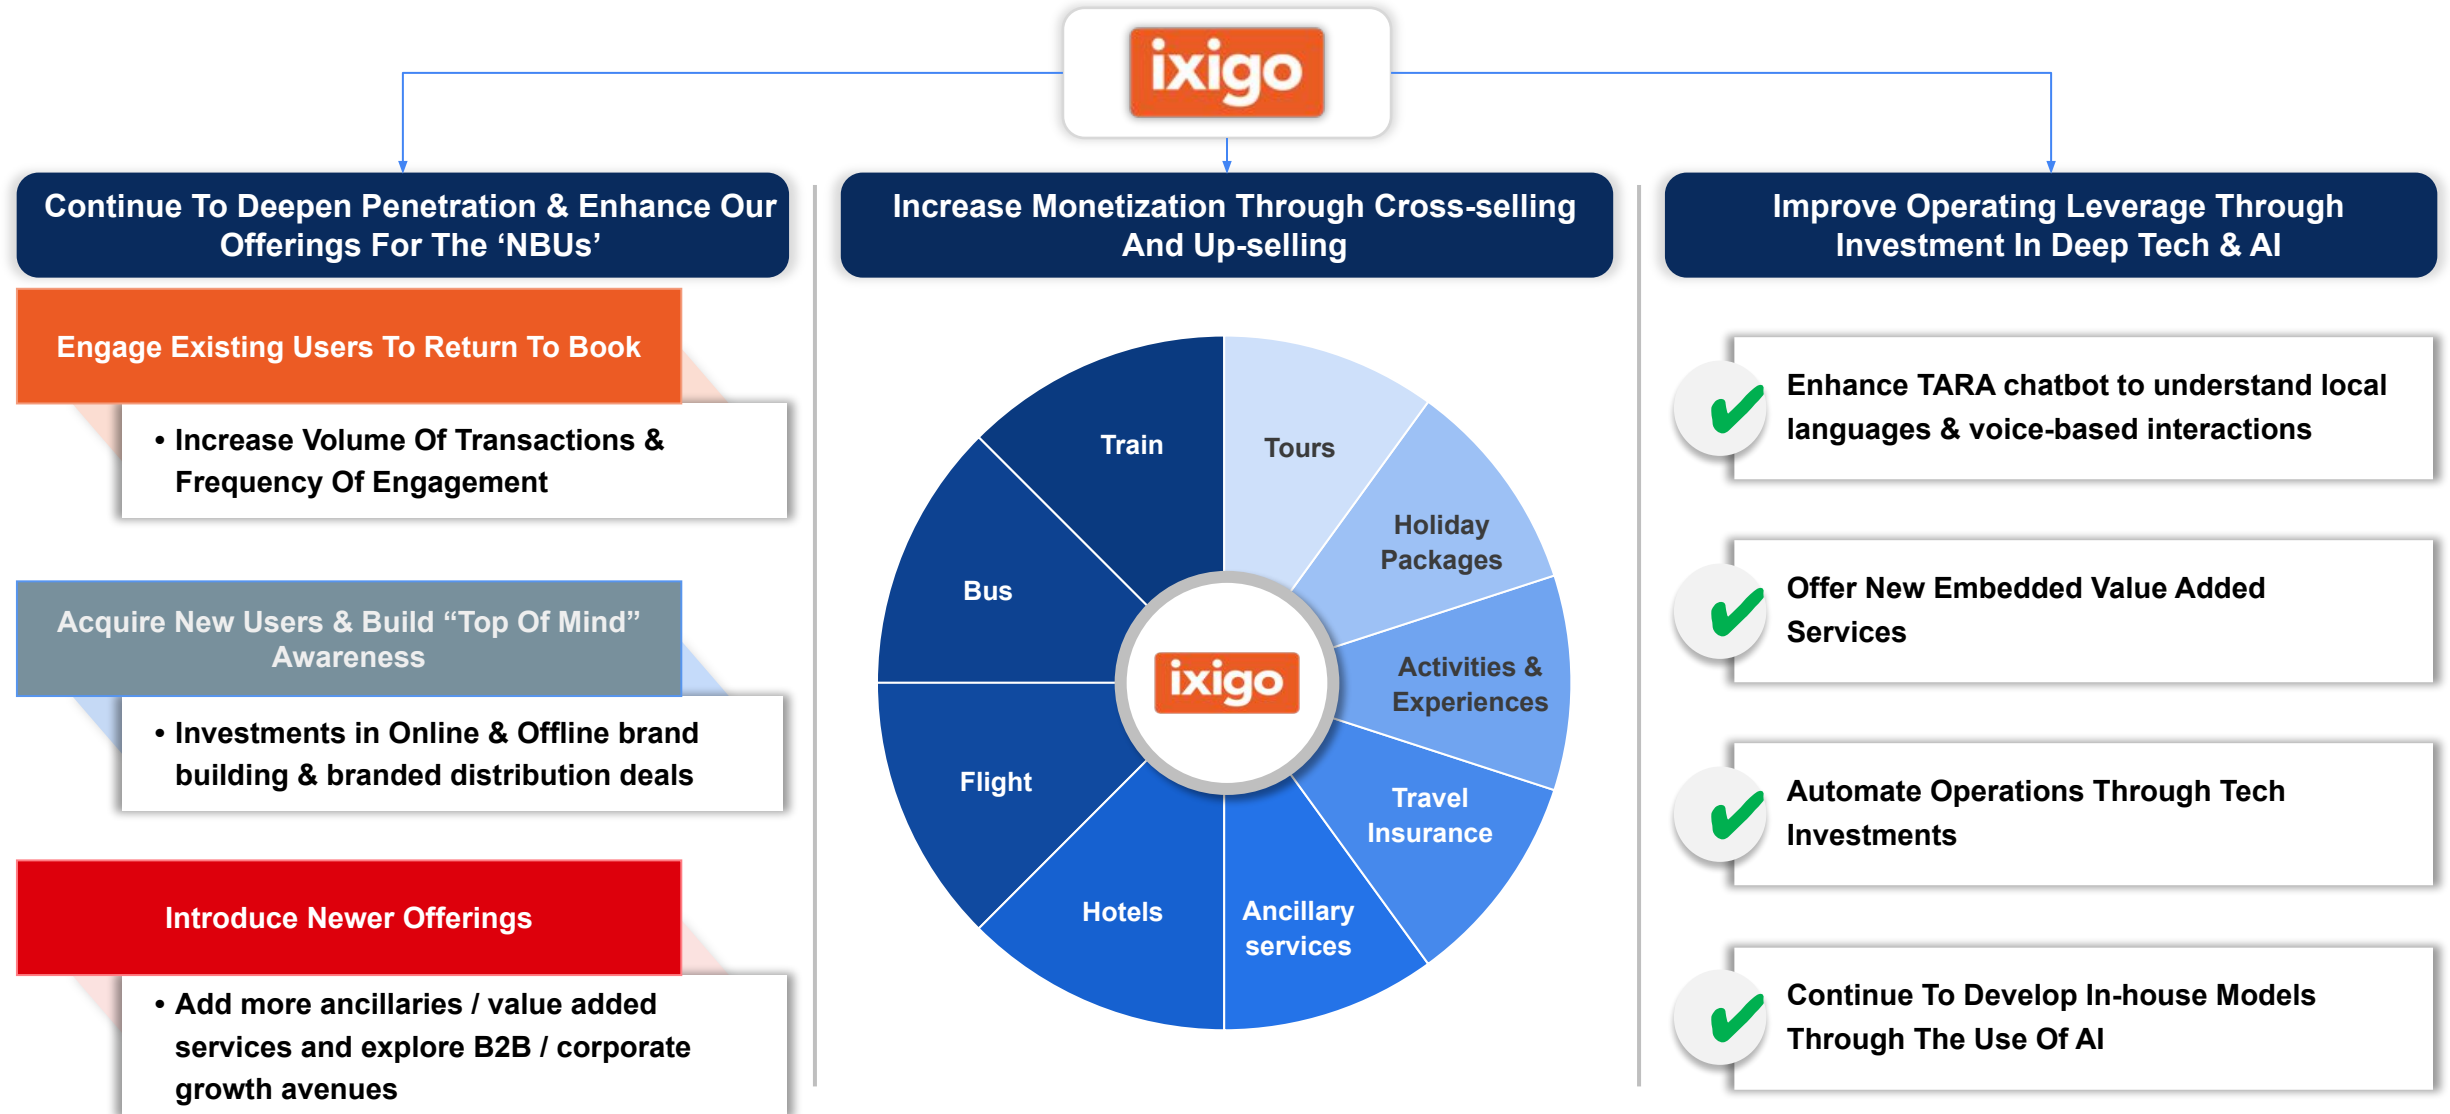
ixigo

Continue To Deepen Penetration & Enhance Our Offerings For The ‘NBUs’

Engage Existing Users To Return To Book

• Increase Volume Of Transactions & Frequency Of Engagement

Acquire New Users & Build “Top Of Mind” Awareness

• Investments in Online & Offline brand building & branded distribution deals

Introduce Newer Offerings

• Add more ancillaries / value added services and explore B2B / corporate growth avenues

Increase Monetization Through Cross-selling And Up-selling

Train

Tours

Holiday Packages

Bus

ixigo

Activities & Experiences

Flight

Travel Insurance

Hotels

Ancillary services

Improve Operating Leverage Through Investment In Deep Tech & AI

Enhance TARA chatbot to understand local languages & voice-based interactions

Offer New Embedded Value Added Services

Automate Operations Through Tech Investments

Continue To Develop In-house Models Through The Use Of AI